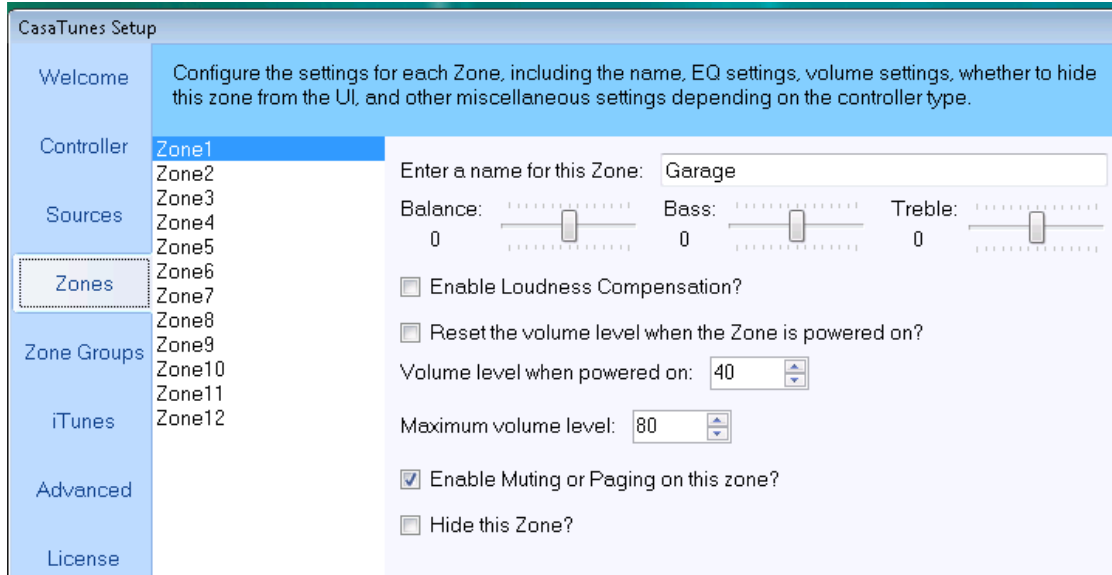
CasaTunes Setup

Welcome

Controller

Sources

Zones

Zone Groups

iTunes

Advanced

License

Configure the settings for each Zone, including the name, EQ settings, volume settings, whether to hide this zone from the UI, and other miscellaneous settings depending on the controller type.

Zone1
Zone2
Zone3
Zone4
Zone5
Zone6
Zone7
Zone8
Zone9
Zone10
Zone11
Zone12

Enter a name for this Zone: Garage

Balance: 0

Bass: 0

Treble: 0

Enable Loudness Compensation?

Reset the volume level when the Zone is powered on?

Volume level when powered on: 40

Maximum volume level: 80

Enable Muting or Paging on this zone?

Hide this Zone?